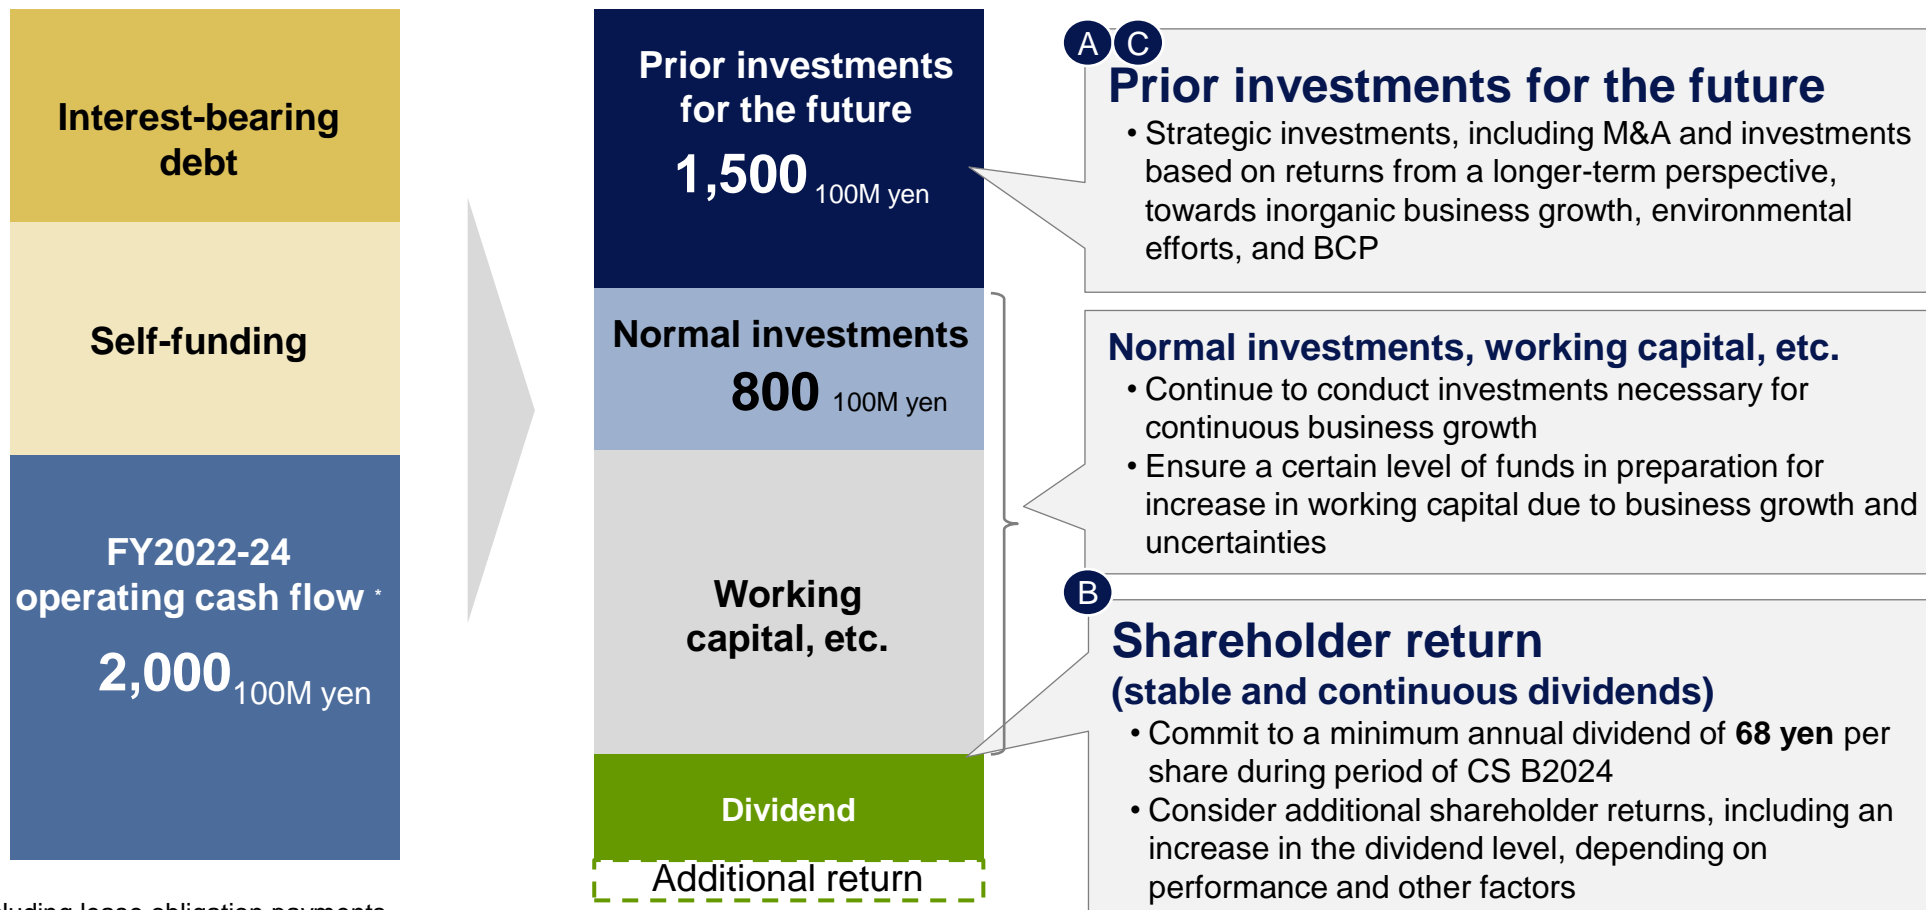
Interest-bearing debt

Self-funding

FY2022-24 operating cash flow *

2,000 100M yen

Prior investments for the future

1,500 100M yen

Normal investments

800 100M yen

Working capital, etc.

Dividend

Additional return

A C

Prior investments for the future

• Strategic investments, including M&A and investments based on returns from a longer-term perspective, towards inorganic business growth, environmental efforts, and BCP

Normal investments, working capital, etc.

• Continue to conduct investments necessary for continuous business growth

• Ensure a certain level of funds in preparation for increase in working capital due to business growth and uncertainties

B

Shareholder return (stable and continuous dividends)

• Commit to a minimum annual dividend of **68 yen** per share during period of CS B2024

• Consider additional shareholder returns, including an increase in the dividend level, depending on performance and other factors

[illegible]luding lease obligation payments